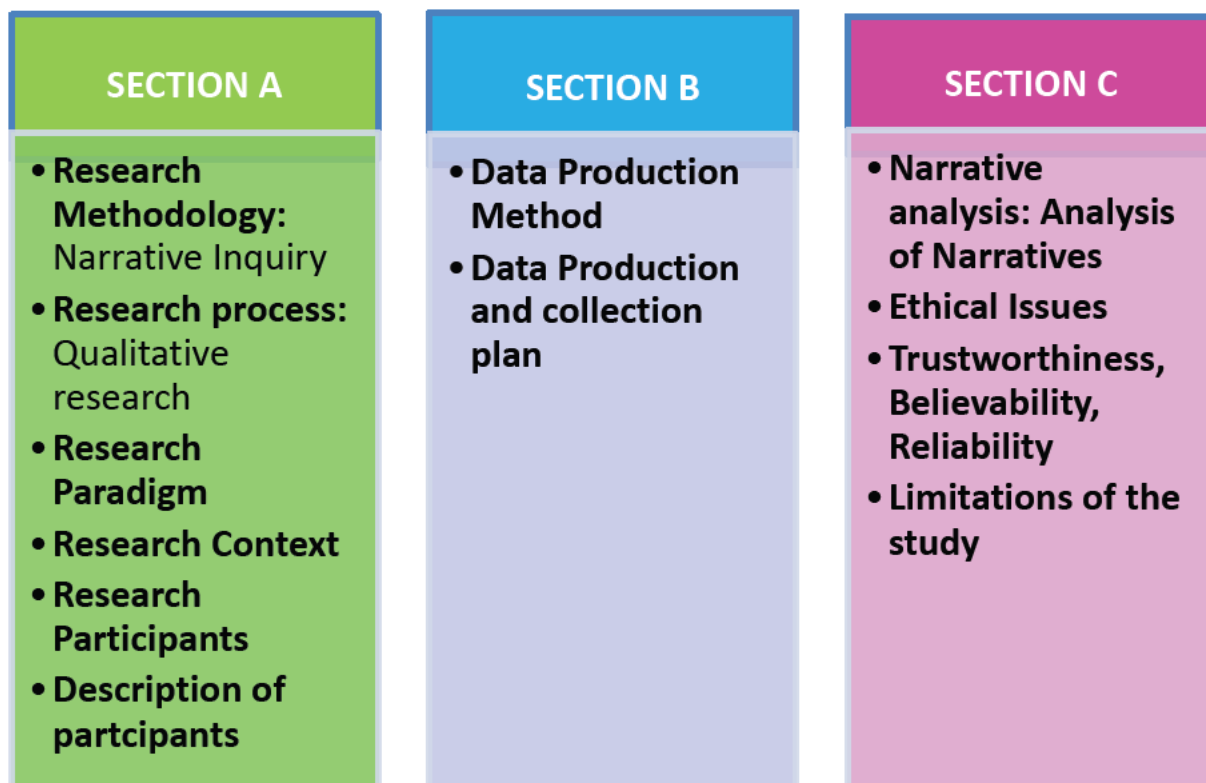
SECTION A

- Research Methodology: Narrative Inquiry
- Research process: Qualitative research
- Research Paradigm
- Research Context
- Research Participants
- Description of partcipants

SECTION B

- Data Production Method
- Data Production and collection plan

SECTION C

- Narrative analysis: Analysis of Narratives
- Ethical Issues
- Trustworthiness, Believability, Reliability
- Limitations of the study